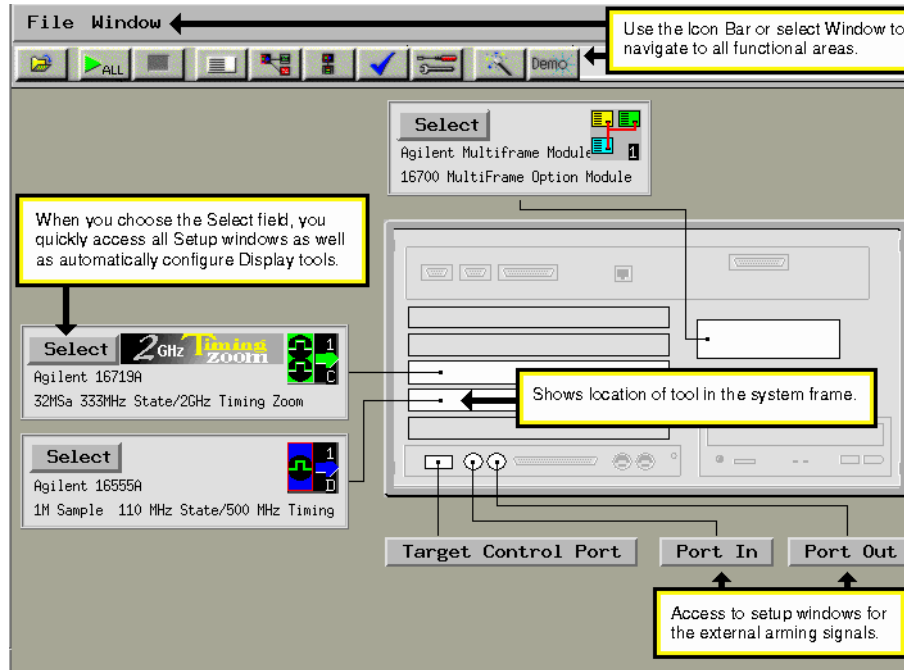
File Window

Use the Icon Bar or select Window to navigate to all functional areas.

ALL

Demo

Select

Agilent Multiframe Module

1

16700 MultiFrame Option Module

When you choose the Select field, you quickly access all Setup windows as well as automatically configure Display tools.

Select

2GHz Timing zoom

1

C

Agilent 16719A

32MSa 333MHz State/2GHz Timing Zoom

Shows location of tool in the system frame.

Select

1

D

Agilent 16555A

1M Sample 110 MHz State/500 MHz Timing

Target Control Port

Port In

Port Out

Access to setup windows for the external arming signals.